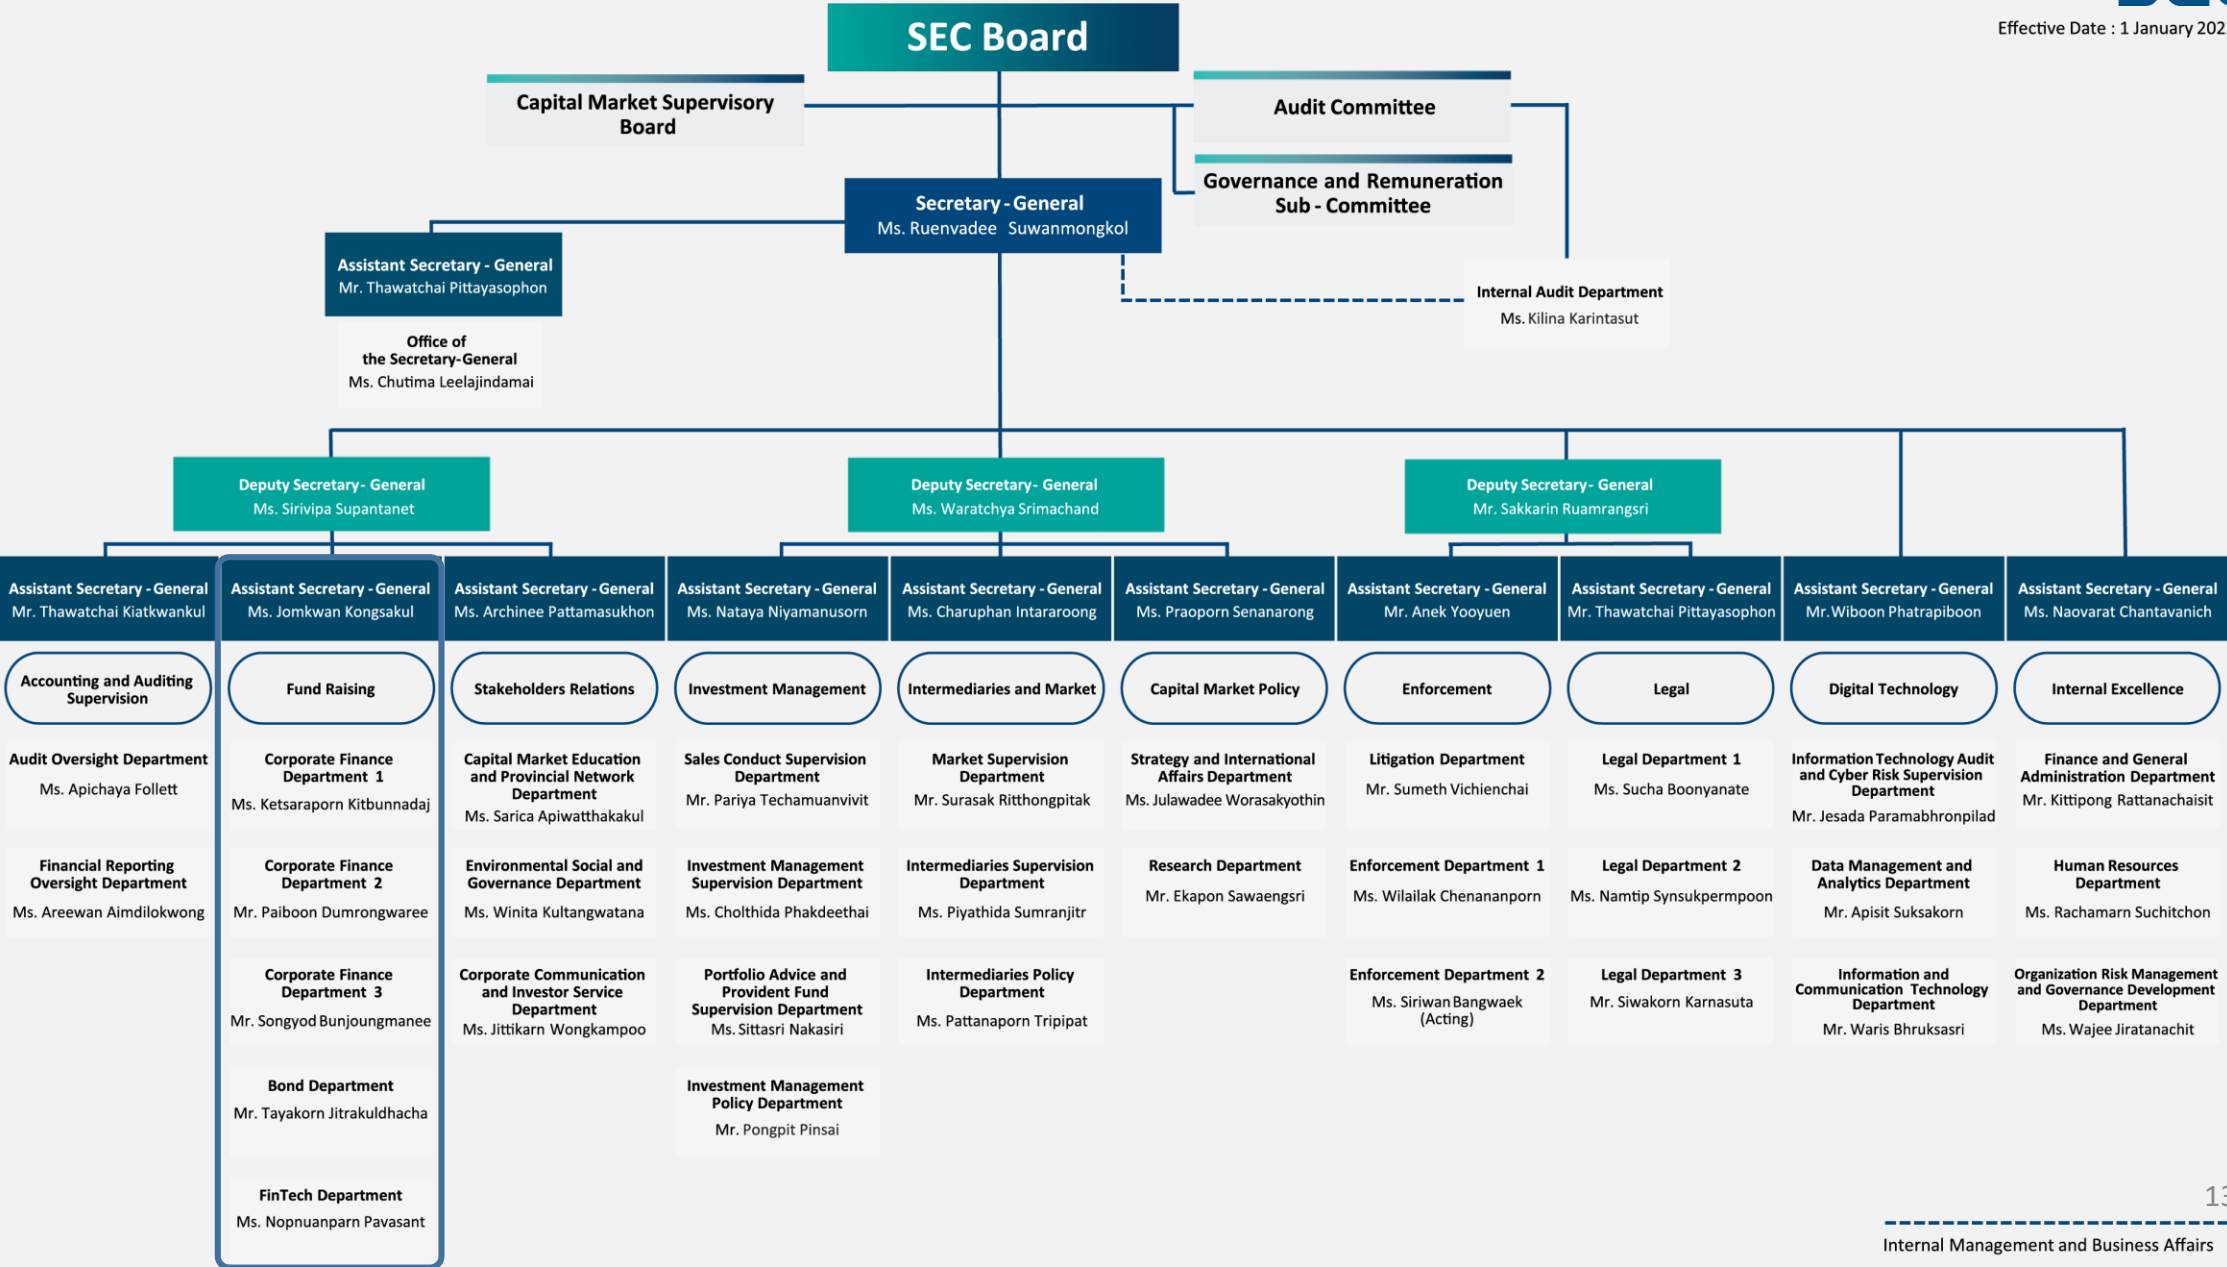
SEC Board

Effective Date : 1 January 202

Capital Market Supervisory Board

Audit Committee

Governance and Remuneration Sub - Committee

Secretary - General
Ms. Ruenvadee Suwanmongkol

Assistant Secretary - General
Mr. Thawatchai Pittayasophon

Office of the Secretary-General
Ms. Chutima Leelajindamai

Internal Audit Department
Ms. Kilina Karintasut

Deputy Secretary- General
Ms. Sirivipa Supantanet

Deputy Secretary- General
Ms. Waratchya Srimachand

Deputy Secretary- General
Mr. Sakkarin Ruamrangsri

Assistant Secretary - General
Mr. Thawatchai Kiatkwankul

Accounting and Auditing Supervision

Audit Oversight Department
Ms. Apichaya Follett

Financial Reporting Oversight Department
Ms. Areewan Aimdilokwong

Assistant Secretary - General
Ms. Jomkwan Kongsakul

Fund Raising

Corporate Finance Department 1
Ms. Ketsaraporn Kitbunnadaj

Corporate Finance Department 2
Mr. Paiboon Dumrongwaree

Corporate Finance Department 3
Mr. Songyod Bunjoungmanee

Bond Department
Mr. Tayakorn Jitrakuldhacha

FinTech Department
Ms. Nopnuanparn Pavasant

Assistant Secretary - General
Ms. Archinee Pattamasukhon

Stakeholders Relations

Capital Market Education and Provincial Network Department
Ms. Sarica Apiwatthakakul

Environmental Social and Governance Department
Ms. Winita Kultangwatana

Corporate Communication and Investor Service Department
Ms. Jittikarn Wongkampoo

Assistant Secretary - General
Ms. Nataya Niyamanusorn

Investment Management

Sales Conduct Supervision Department
Mr. Pariya Techamuanvivit

Investment Management Supervision Department
Ms. Cholthida Phakdeethai

Portfolio Advice and Provident Fund Supervision Department
Ms. Sittasri Nakasiri

Investment Management Policy Department
Mr. Pongpit Pinsai

Assistant Secretary - General
Ms. Charuphan Intararoong

Intermediaries and Market

Market Supervision Department
Mr. Surasak Ritthongpitak

Intermediaries Supervision Department
Ms. Piyathida Sumranjitr

Intermediaries Policy Department
Ms. Pattanaporn Tripipat

Assistant Secretary - General
Ms. Praoporn Senanarong

Capital Market Policy

Strategy and International Affairs Department
Ms. Julawadee Worasakyothin

Research Department
Mr. Ekapon Sawaengsri

Assistant Secretary - General
Mr. Anek Yooyuen

Enforcement

Litigation Department
Mr. Sumeth Vichienchai

Enforcement Department 1
Ms. Wilailak Chenananporn

Enforcement Department 2
Ms. Siriwan Bangwaek (Acting)

Assistant Secretary - General
Mr. Thawatchai Pittayasophon

Legal

Legal Department 1
Ms. Sucha Boonyanate

Legal Department 2
Ms. Namtip Synsukpermpoon

Legal Department 3
Mr. Siwakorn Karnasuta

Assistant Secretary - General
Mr.Wiboon Phatrapiboon

Digital Technology

Information Technology Audit and Cyber Risk Supervision Department
Mr. Jesada Paramabhronpilad

Data Management and Analytics Department
Mr. Apisit Suksakorn

Information and Communication Technology Department
Mr. Waris Bhruksasri

Assistant Secretary - General
Ms. Naovarat Chantavanich

Internal Excellence

Finance and General Administration Department
Mr. Kittipong Rattanachaisit

Human Resources Department
Ms. Rachamarn Suchitchon

Organization Risk Management and Governance Development Department
Ms. Wajee Jiratanachit

13

Internal Management and Business Affairs